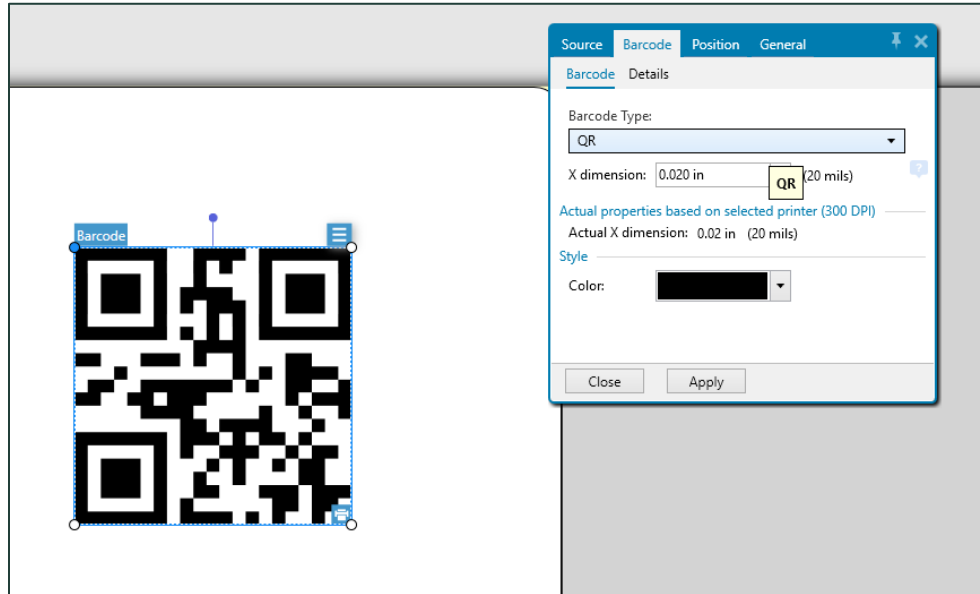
Barcode

Source Barcode Position General

Barcode Details

Barcode Type:

QR

X dimension: 0.020 in QR (20 mils)

Actual properties based on selected printer (300 DPI)

Actual X dimension: 0.02 in (20 mils)

Style

Color:

Close Apply